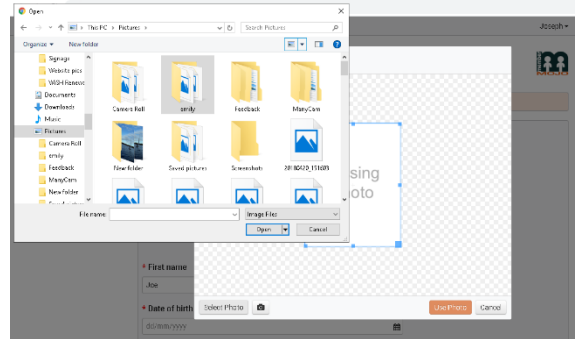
Open

This PC > Pictures

Search Pictures

Organize ▾ New folder

Signage
Website pics
WISH Fitness
Documents
Downloads
Music
Pictures
Camera Roll
emily
Feedback
ManyCam
New folder

Camera Roll
emily
Feedback
ManyCam
New folder
Saved pictures
Screenshots
20180420_151609

File name:
Image Files
Open
Cancel

Joseph ▾

ssing
hoto

* First name
Joe
* Date of birth
dd/mm/yyyy

Select Photo
Use Photo
Cancel